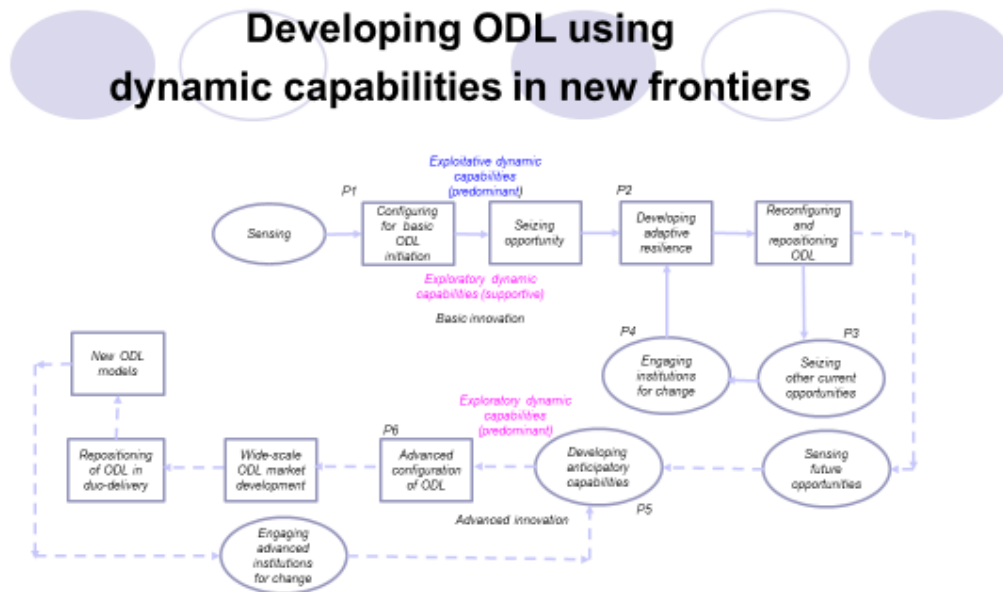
Developing ODL using dynamic capabilities in new frontiers

Exploitative dynamic capabilities (predominant)

P1

P2

Sensing

Configuring for basic ODL initiation

Seizing opportunity

Developing adaptive resilience

Reconfiguring and repositioning ODL

Exploratory dynamic capabilities (supportive)

Basic innovation

P4

P3

New ODL models

Engaging institutions for change

Seizing other current opportunities

Exploratory dynamic capabilities (predominant)

P6

Repositioning of ODL in duo-delivery

Wide-scale ODL market development

Advanced configuration of ODL

Developing anticipatory capabilities

Sensing future opportunities

Advanced innovation

P5

Engaging advanced institutions for change